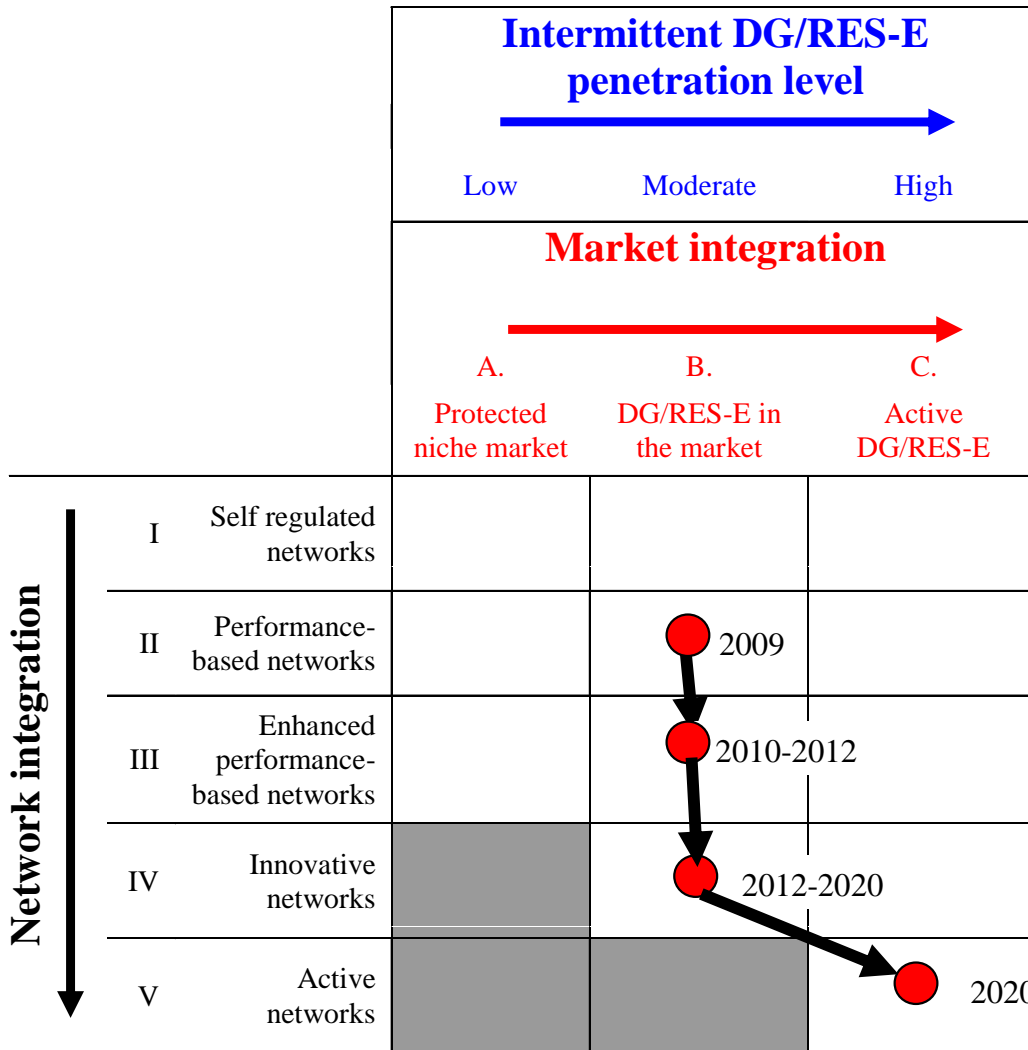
Intermittent DG/RES-E penetration level

Low Moderate High

Market integration

A. Protected niche market

B. DG/RES-E in the market

C. Active DG/RES-E

Network integration

| | | | | |
|---|---|---|---|---|
| I | Self regulated networks | | | |
| II | Performance-based networks | | 2009 | |
| III | Enhanced performance-based networks | | 2010-2012 | |
| IV | Innovative networks | | 2012-2020 | |
| V | Active networks | | | 2020 |